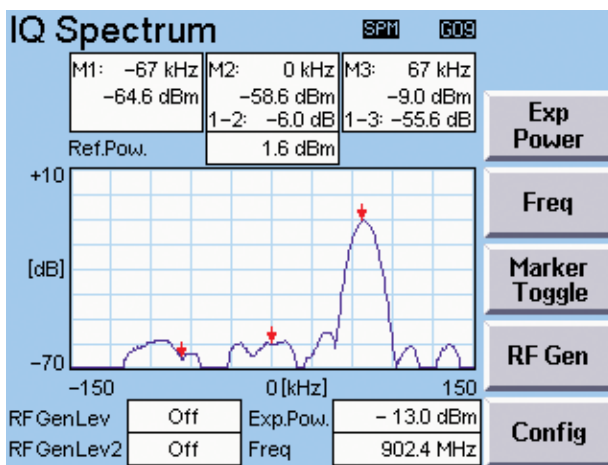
IQ Spectrum SPM G09

M1: −67 kHz
−64.6 dBm

M2: 0 kHz
−58.6 dBm
1−2: −6.0 dB

M3: 67 kHz
−9.0 dBm
1−3: −55.6 dB

Ref.Pow. 1.6 dBm

+10
[dB]
−70
−150 0 [kHz] 150

RFGenLev Off
RFGenLev2 Off
Exp.Pow. − 13.0 dBm
Freq 902.4 MHz

Exp Power
Freq
Marker Toggle
RF Gen
Config